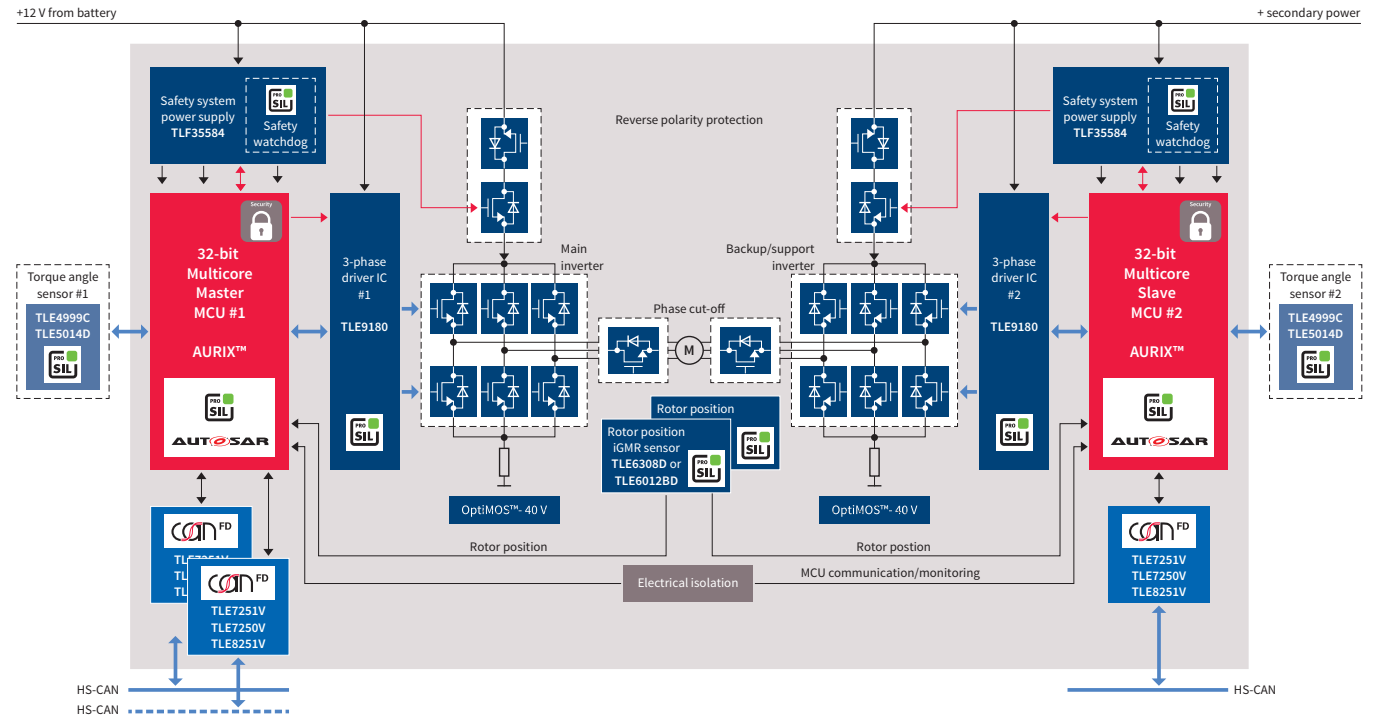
+12 V from battery

+ secondary power

Safety system power supply TLF35584

PRO SIL

Safety watchdog

Reverse polarity protection

Safety system power supply TLF35584

PRO SIL

Safety watchdog

Security

32-bit Multicore Master MCU #1

AURIX™

PRO SIL

AUTOSAR

3-phase driver IC #1

TLE9180

PRO SIL

Main inverter

Backup/support inverter

Phase cut-off

M

3-phase driver IC #2

TLE9180

PRO SIL

Security

32-bit Multicore Slave MCU #2

AURIX™

PRO SIL

AUTOSAR

Torque angle sensor #1

TLE4999C TLE5014D

PRO SIL

Torque angle sensor #2

TLE4999C TLE5014D

PRO SIL

Rotor position

PRO SIL

Rotor position iGMR sensor TLE6308D or TLE6012BD

PRO SIL

OptiMOS™- 40 V

OptiMOS™- 40 V

CAN FD

TLE7251V

TL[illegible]

TL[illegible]

CAN FD

TLE7251V TLE7250V TLE8251V

Rotor position

Rotor position

Electrical isolation

MCU communication/monitoring

CAN FD

TLE7251V TLE7250V TLE8251V

HS-CAN

HS-CAN

HS-CAN